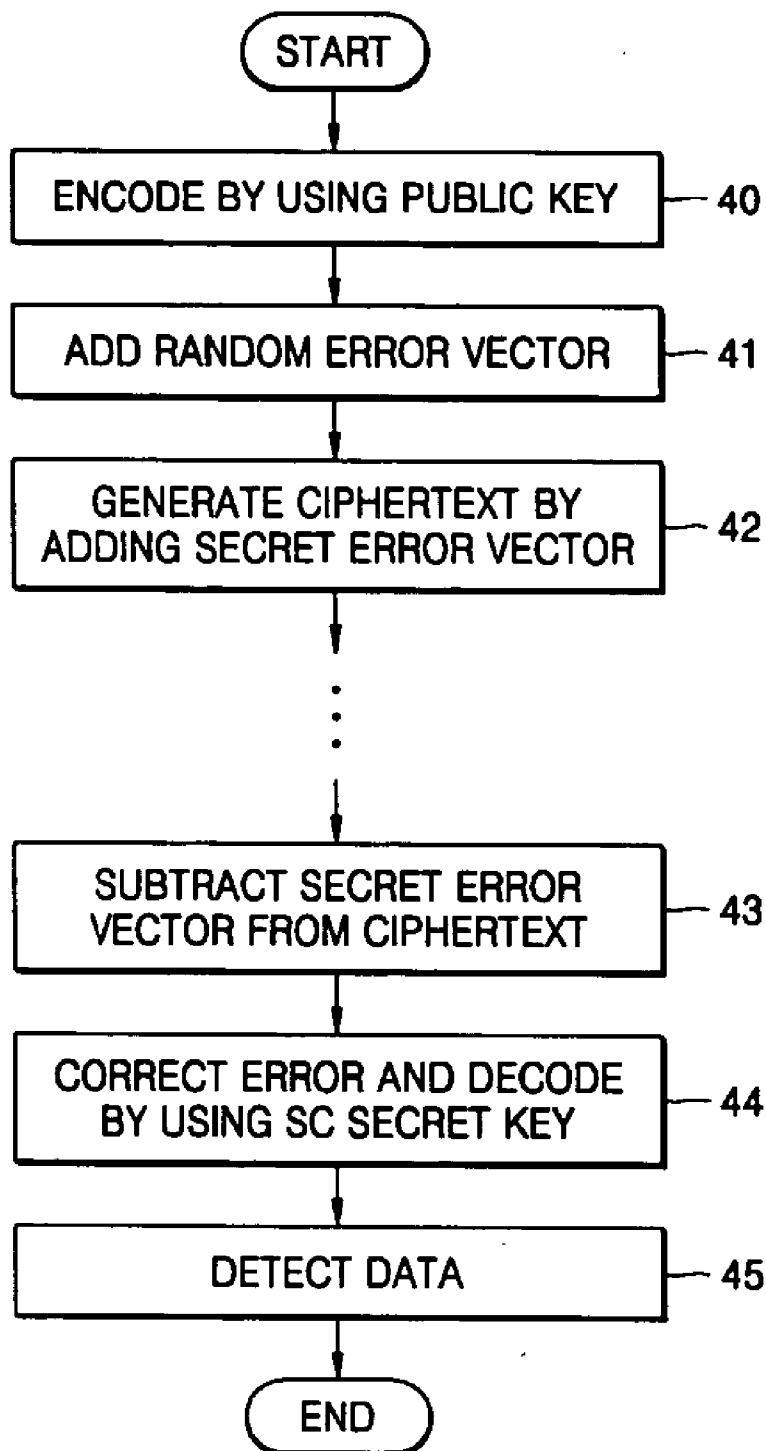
START

ENCODE BY USING PUBLIC KEY

40

ADD RANDOM ERROR VECTOR

41

GENERATE CIPHERTEXT BY ADDING SECRET ERROR VECTOR

42

SUBTRACT SECRET ERROR VECTOR FROM CIPHERTEXT

43

CORRECT ERROR AND DECODE BY USING SC SECRET KEY

44

DETECT DATA

45

END